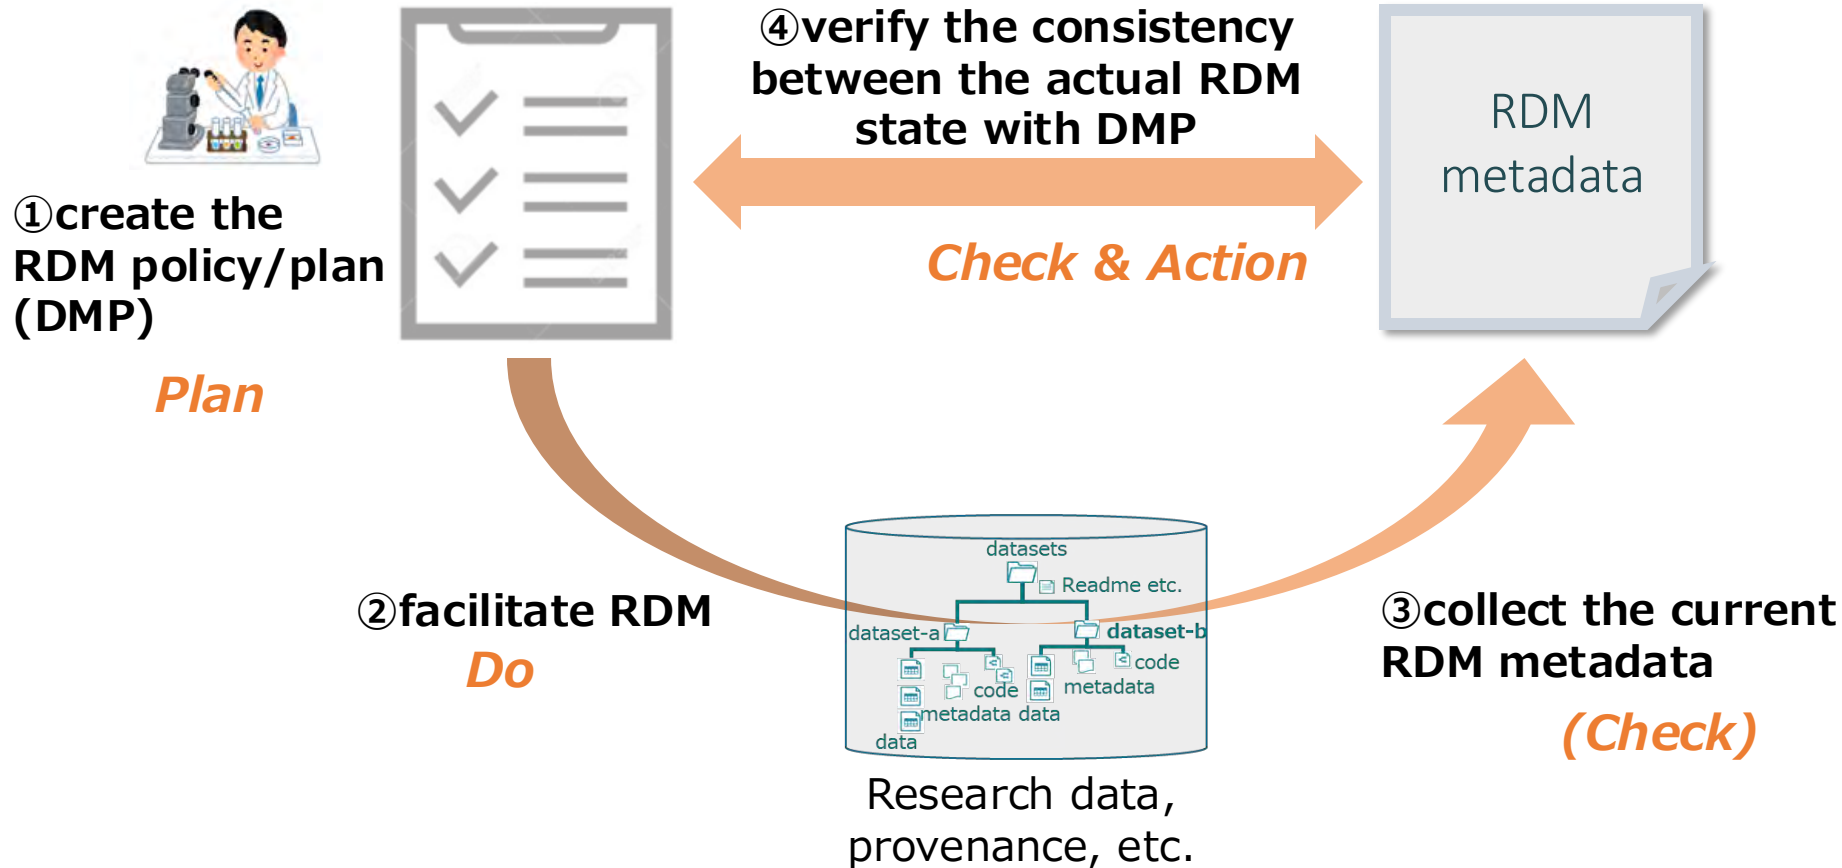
①create the RDM policy/plan (DMP)

Plan

④verify the consistency between the actual RDM state with DMP

Check & Action

RDM metadata

②facilitate RDM

Do

datasets

Readme etc.

dataset-a

dataset-b

code

metadata

code

metadata data

data

Research data, provenance, etc.

③collect the current RDM metadata

(Check)